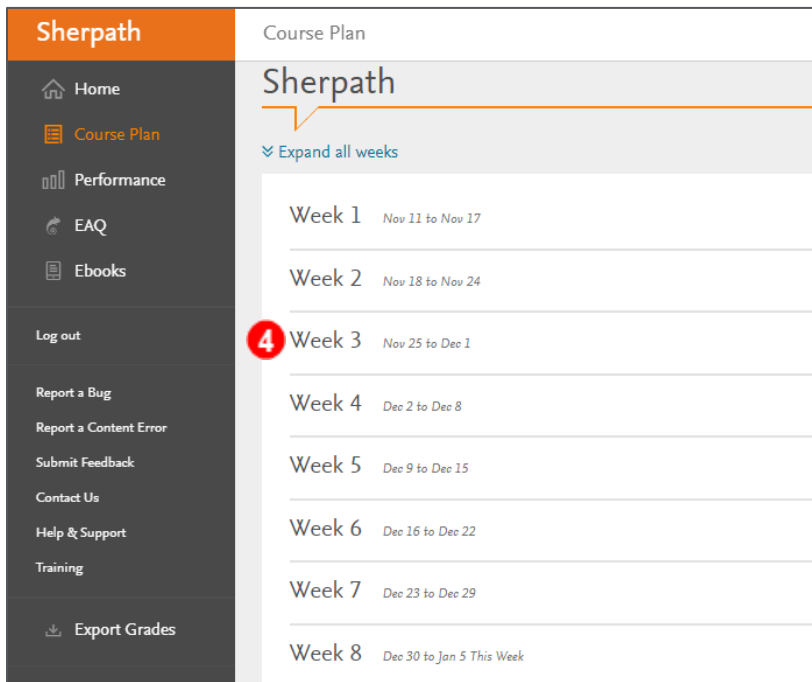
Sherpath

Home
Course Plan
Performance
EAQ
Ebooks

Log out

Report a Bug
Report a Content Error
Submit Feedback
Contact Us
Help & Support
Training

Export Grades

Course Plan

Sherpath

Expand all weeks

Week 1 Nov 11 to Nov 17

Week 2 Nov 18 to Nov 24

4 Week 3 Nov 25 to Dec 1

Week 4 Dec 2 to Dec 8

Week 5 Dec 9 to Dec 15

Week 6 Dec 16 to Dec 22

Week 7 Dec 23 to Dec 29

Week 8 Dec 30 to Jan 5 This Week